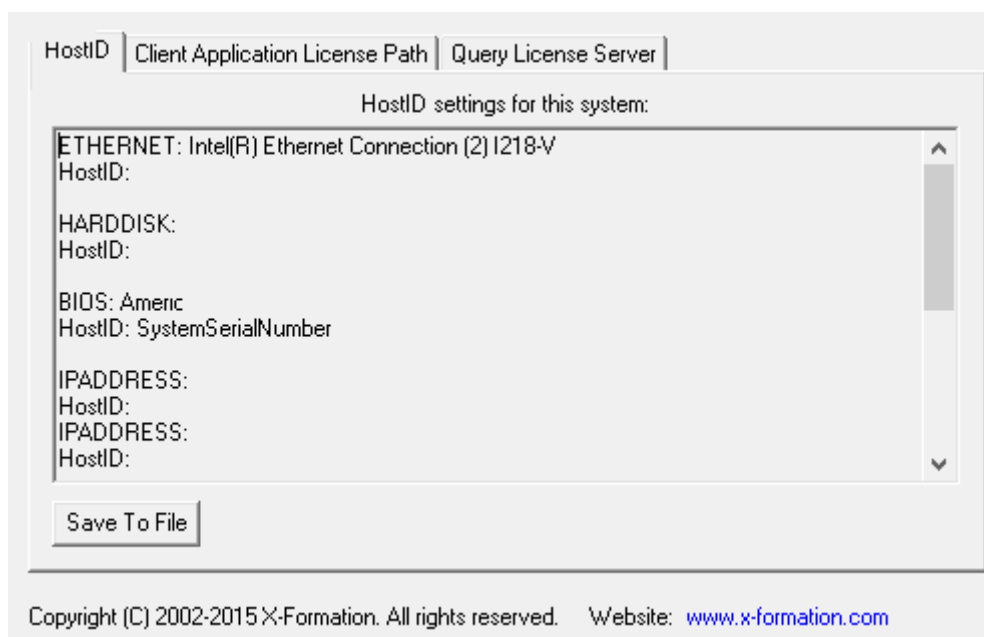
HostID | Client Application License Path | Query License Server

HostID settings for this system:

ETHERNET: Intel(R) Ethernet Connection (2) I218-V
HostID:

HARDDISK:
HostID:

BIOS: Americ
HostID: SystemSerialNumber

IPADDRESS:
HostID:
IPADDRESS:
HostID:

Save To File

Copyright (C) 2002-2015 X-Formation. All rights reserved. Website: www.x-formation.com